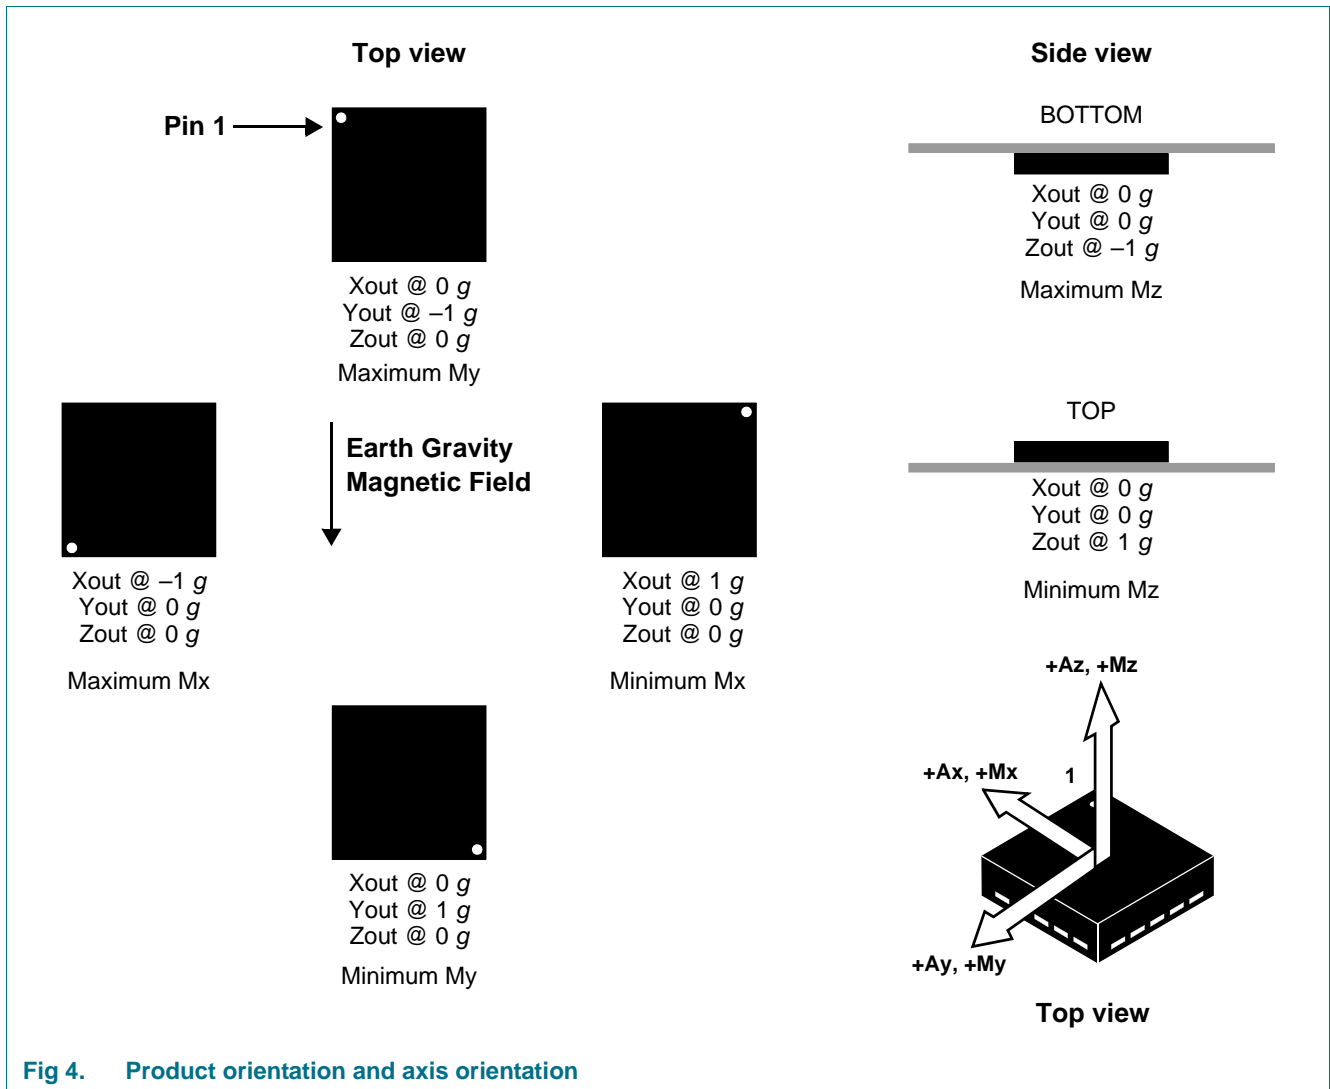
Top view

Side view

Pin 1

BOTTOM

Xout @ 0 *g*
Yout @ 0 *g*
Zout @ –1 *g*

Maximum Mz

Xout @ 0 *g*
Yout @ –1 *g*
Zout @ 0 *g*

Maximum My

TOP

Earth Gravity
Magnetic Field

Xout @ 0 *g*
Yout @ 0 *g*
Zout @ 1 *g*

Minimum Mz

Xout @ –1 *g*
Yout @ 0 *g*
Zout @ 0 *g*

Maximum Mx

Xout @ 1 *g*
Yout @ 0 *g*
Zout @ 0 *g*

Minimum Mx

+Az, +Mz

+Ax, +Mx

1

Xout @ 0 *g*
Yout @ 1 *g*
Zout @ 0 *g*

Minimum My

+Ay, +My

Top view

Fig 4. Product orientation and axis orientation